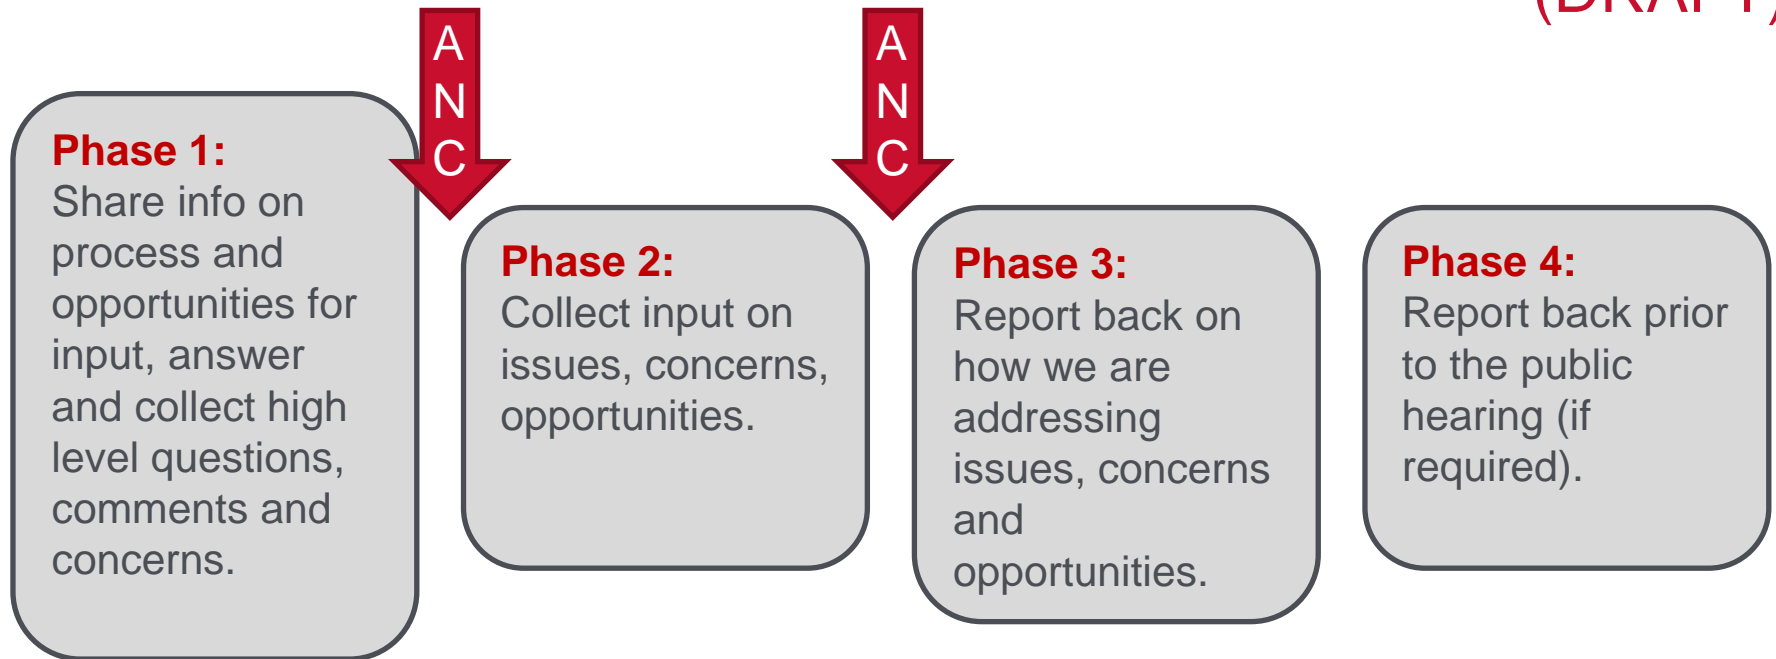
(DRAFT)

Phase 1:
Share info on process and opportunities for input, answer and collect high level questions, comments and concerns.

A
N
C

Phase 2:
Collect input on issues, concerns, opportunities.

A
N
C

Phase 3:
Report back on how we are addressing issues, concerns and opportunities.

Phase 4:
Report back prior to the public hearing (if required).